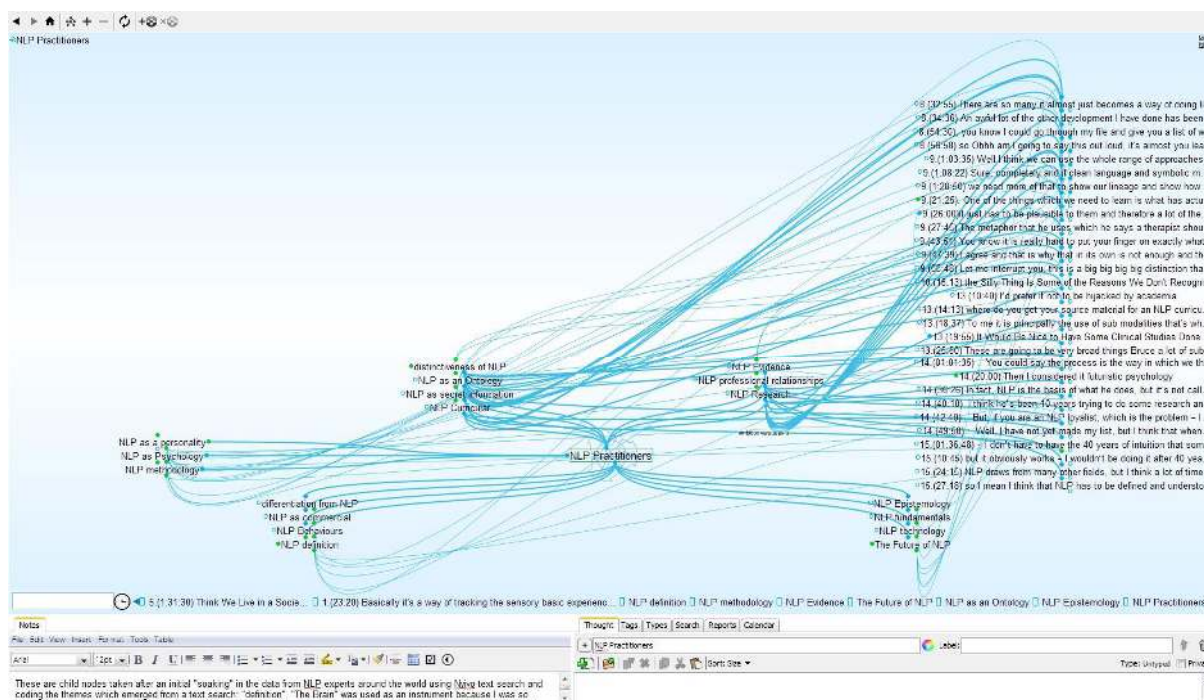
NLP Practitioners

8 (37:55) There are so many it almost just becomes a way of doing l
8 (34:36) An awful lot of the other development I have done has been
8 (54:30) you know I could go through my file and give you a list of w
8 (58:58) so Ohhh am I going to say this out loud, it's almost you lea
9 (1:03:35) Well I think we can use the whole range of approaches
9 (1:08:22) Sure, completely and it clean language and symbolic m
9 (1:20:50) we need more of that to show our linage and show how
9 (21:25) One of the things which we need to learn is what has actu
9 (26:00) just has to be plausible to them and therefore a lot of the
9 (27:45) The metaphor that he uses which he says a therapist shou
9 (43:55) You know it is really hard to put your finger on exactly what
9 (47:39) I agree and that is why that in its own is not enough and th
9 (52:45) Let me interrupt you, this is a big big big big distinction tha
10 (15:13) the Silly Thing is Some of the Reasons We Don't Recogni
13 (10:40) I'd prefer if not to be hijacked by academia
13 (14:13) where do you get your source material for an NLP curricu
13 (18:37) To me it is principally the use of sub modalities that's wh
13 (19:55) It Would Be Nice to Have Some Clinical Studies Done
13 (25:50) These are going to be very broad things Bruce a lot of sub
14 (01:01:35) You could say the process is the way in which we th
14 (20:00) Then I considered it futuristic psychology
14 (36:25) In fact, NLP is the basis of what he does, but it's not call
14 (40:10) I think he's been 10 years trying to do some research and
14 (42:40) But, if you are an NLP loyalist, which is the problem – I
14 (49:50) Well, I have not yet made my list, but I think that when
15 (01:36:48) I don't have to have the 40 years of intuition that som
15 (10:45) but it obviously works – I wouldn't be doing it after 40 yea
15 (24:15) NLP draws from many other fields, but I think a lot of time
15 (27:18) so I mean I think that NLP has to be defined and understo

distinctiveness of NLP
NLP as an Ontology
NLP as secret education
NLP Curricular
NLP Evidence
NLP professional relationships
NLP Research
NLP as a personality
NLP as Psychology
NLP methodology
NLP Practitioners
differentiation from NLP
NLP as commercial
NLP Behaviours
NLP definition
NLP Epistemology
NLP fundamentals
NLP technology
The Future of NLP

5 (1:31:30) Think We Live in a Socie... 1 (23:20) Basically it's a way of tracking the sensory basic experienc... NLP definition NLP methodology NLP Evidence The Future of NLP NLP as an Ontology NLP Epistemology NLP Practitioners

Notes
File Edit View Insert Format Tools Table
Arial 12pt B I U

Thought Tags Types Search Reports Calendar
NLP Practitioners
Label:
Sort Size
Type: Untyped Priv

These are child nodes taken after an initial "soaking" in the data from NLP experts around the world using Nvivo text search and coding the themes which emerged from a text search: "definition". "The Brain" was used as an instrument because I was so